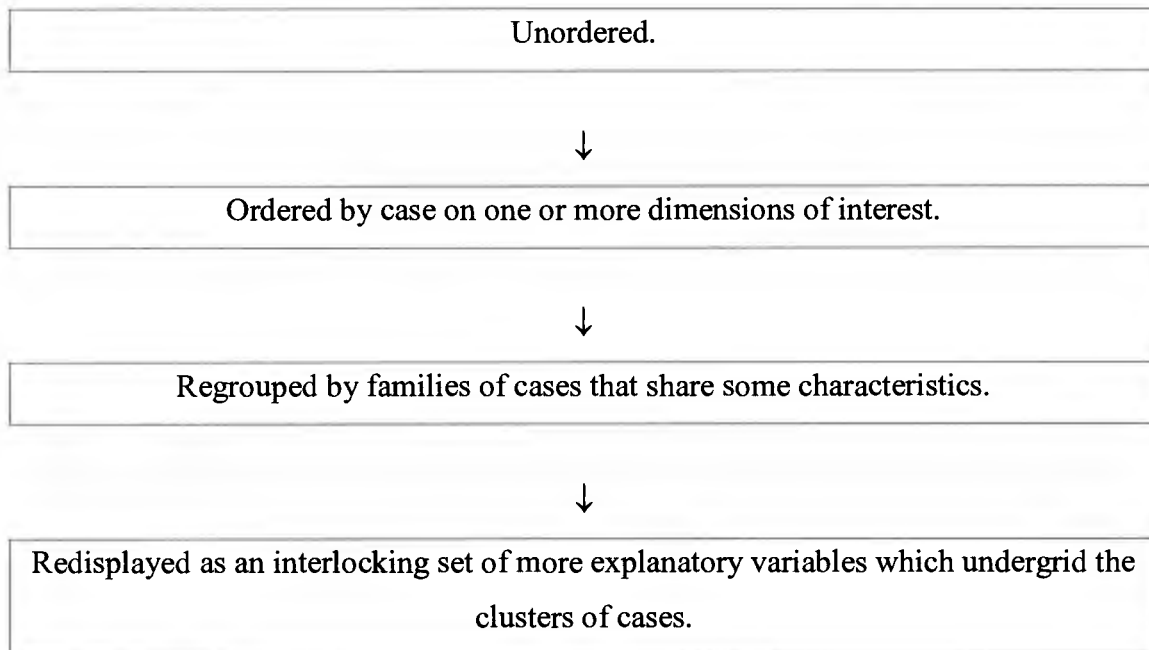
Unordered.

↓

Ordered by case on one or more dimensions of interest.

↓

Regrouped by families of cases that share some characteristics.

↓

Redisplayed as an interlocking set of more explanatory variables which undergrid the clusters of cases.